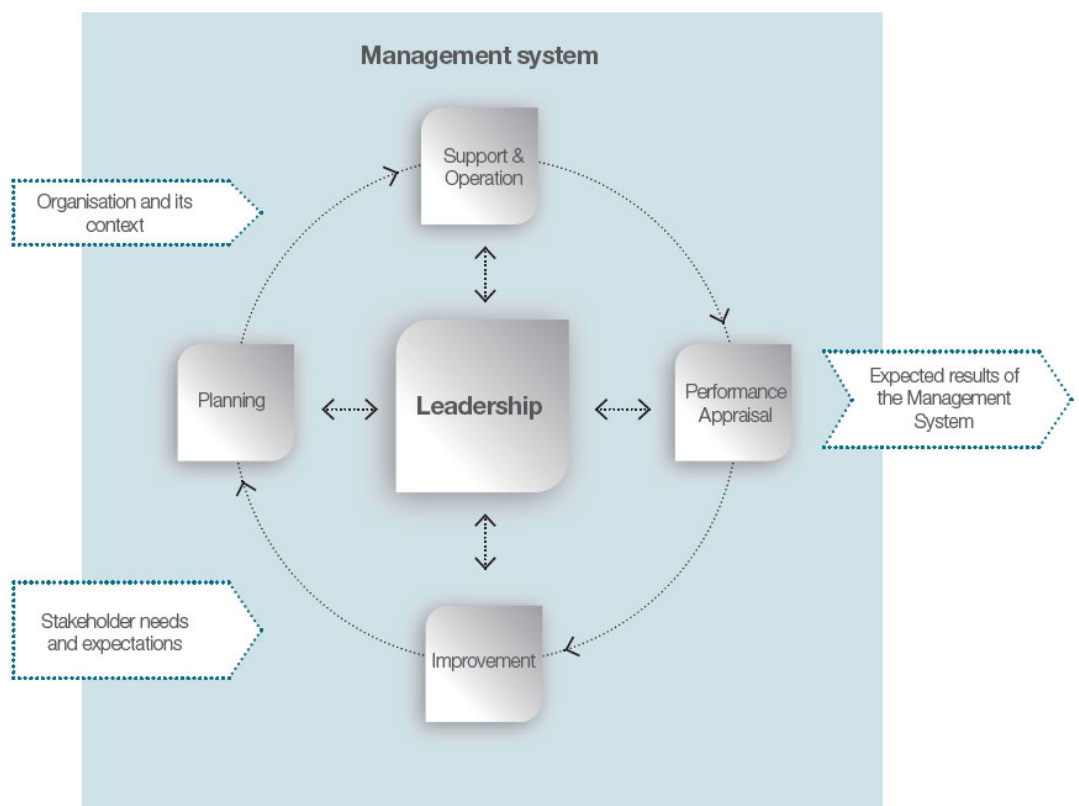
Management system

Organisation and its context

Support & Operation

Planning

Leadership

Performance Appraisal

Expected results of the Management System

Stakeholder needs and expectations

Improvement